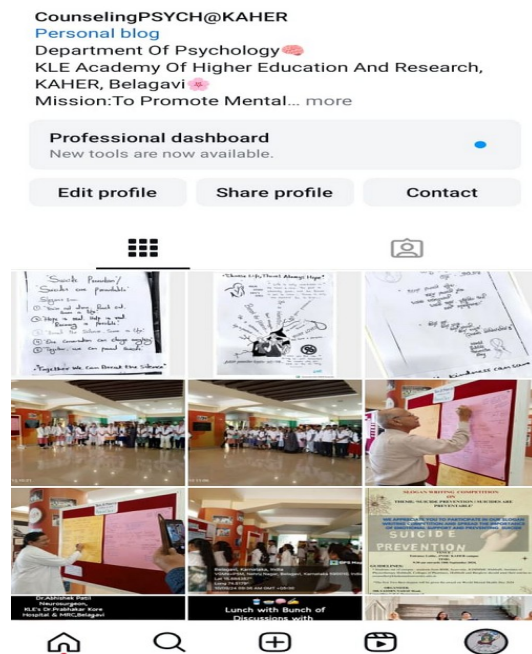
CounselingPSYCH@KAHER
Personal blog
Department Of Psychology🧠
KLE Academy Of Higher Education And Research, KAHER, Belagavi🌸
Mission:To Promote Mental... more

Professional dashboard
New tools are now available.

Edit profile
Share profile
Contact

"Suicide Prevention" Suicides are preventable
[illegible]
"Together We Can Break The Silence"

"Choose Life, There's Always Hope"

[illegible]

SLOGAN WRITING COMPETITION
SUICIDE PREVENTION

Dr.Abhishek Patil
Neurosurgeon,
KLE's Dr Prabhakar Kore
Hospital & MRC,Belagavi

Belagavi, Karnataka, India

Lunch with Bunch of Discussions with